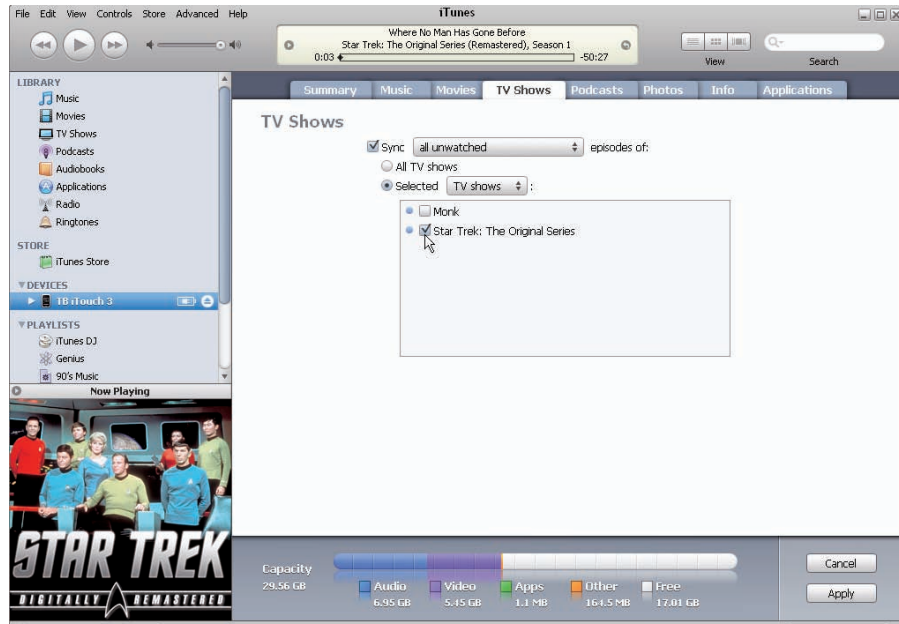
File Edit View Controls Store Advanced Help

iTunes

Where No Man Has Gone Before
Star Trek: The Original Series (Remastered), Season 1
0:03 -50:27

View

Search

LIBRARY
Music
Movies
TV Shows
Podcasts
Audiobooks
Applications
Radio
Ringtones

STORE
iTunes Store

DEVICES
TB iTouch 3

PLAYLISTS
iTunes DJ
Genius
90's Music

Now Playing

STAR TREK
DIGITALLY REMASTERED

Summary Music Movies TV Shows Podcasts Photos Info Applications

TV Shows

Sync all unwatched episodes of:
All TV shows
Selected TV shows :

Monk
Star Trek: The Original Series

Capacity
29.56 GB

Audio 6.95 GB
Video 5.45 GB
Apps 1.1 MB
Other 164.5 MB
Free 17.01 GB

Cancel
Apply